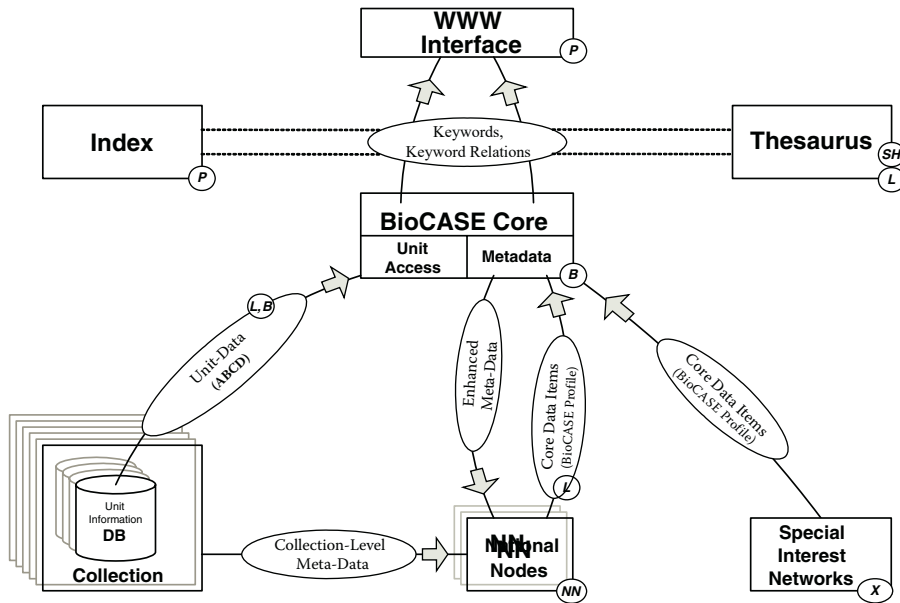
WWW Interface
P
Index
P
Keywords, Keyword Relations
Thesaurus
SH
L
BioCASE Core
Unit Access
Metadata
B
L, B
Unit-Data (ABCD)
Enhanced Meta-Data
Core Data Items (BioCASE Profile)
Core Data Items (BioCASE Profile)
L
Unit Information
DB
Collection
Collection-Level Meta-Data
NN National Nodes
NN
Special Interest Networks
X